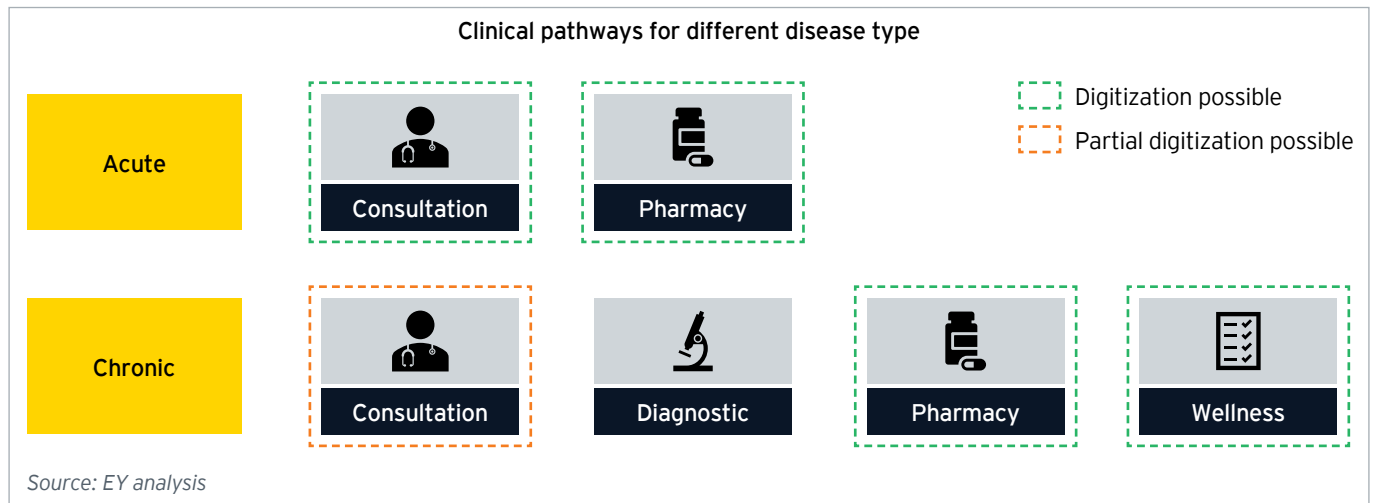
Clinical pathways for different disease type

Digitization possible

Partial digitization possible

Acute

Consultation

Pharmacy

Chronic

Consultation

Diagnostic

Pharmacy

Wellness

Source: EY analysis